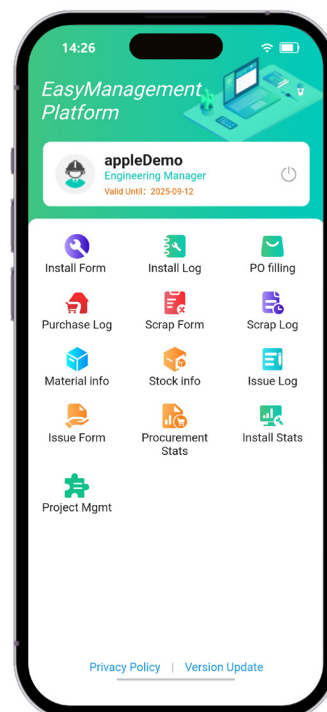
14:26

EasyManagement Platform

appleDemo
Engineering Manager
Valid Until: 2025-09-12

Install Form
Install Log
PO filling
Purchase Log
Scrap Form
Scrap Log
Material info
Stock info
Issue Log
Issue Form
Procurement Stats
Install Stats
Project Mgmt

Privacy Policy | Version Update